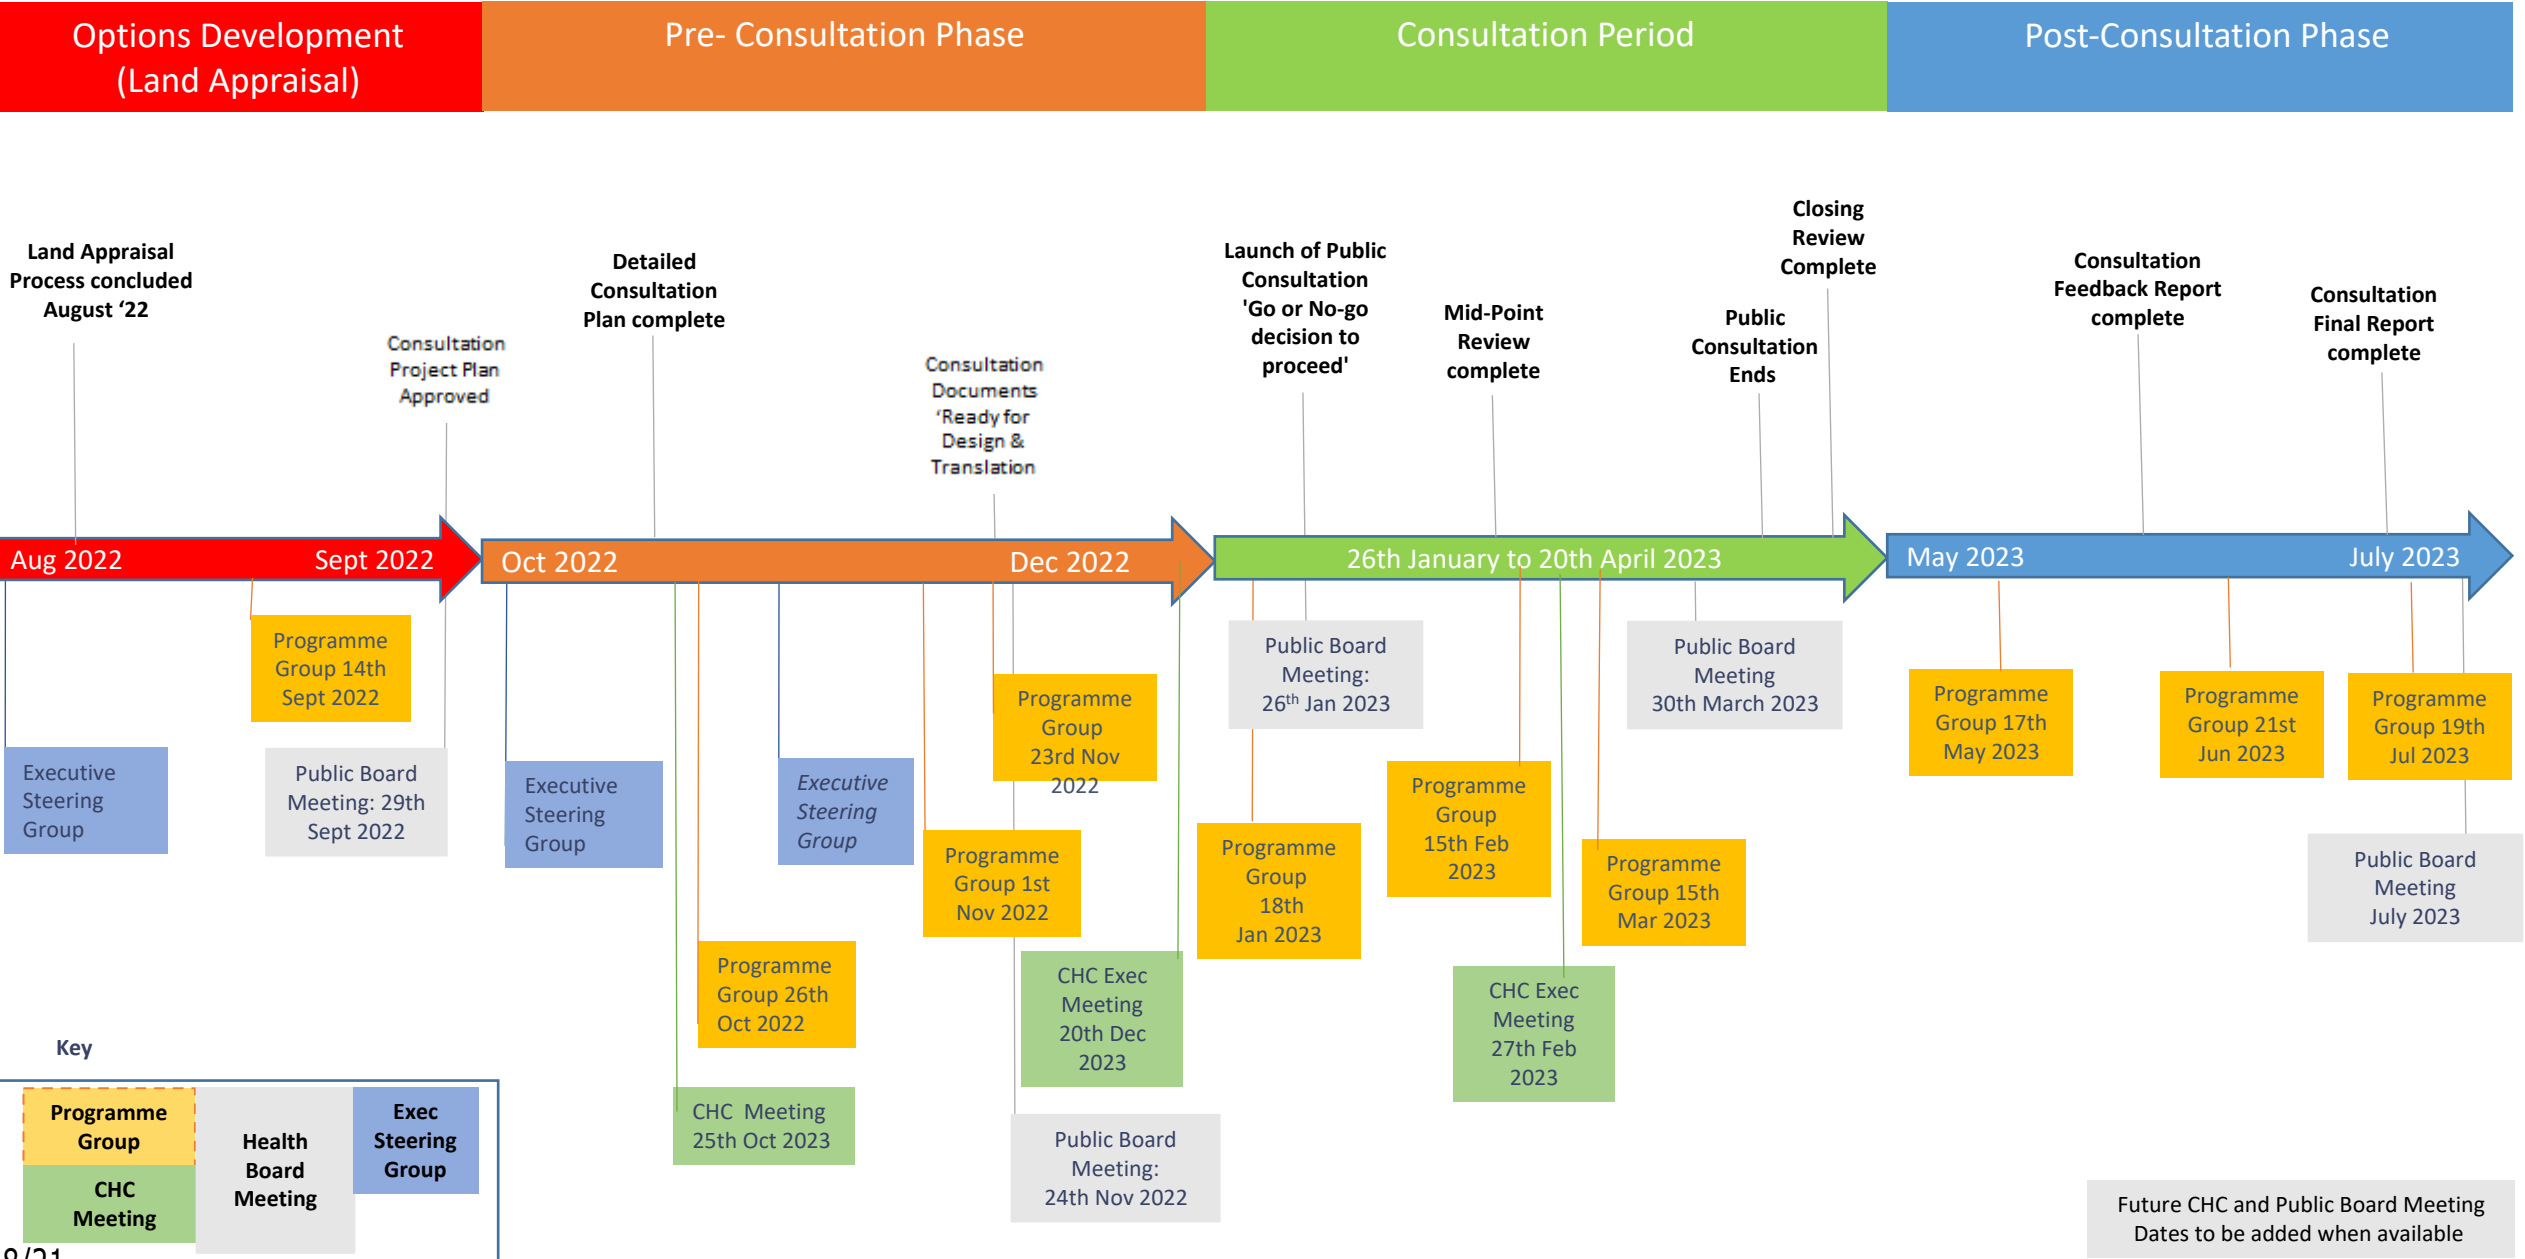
Options Development (Land Appraisal)

Pre- Consultation Phase

Consultation Period

Post-Consultation Phase

Land Appraisal Process concluded August ‘22

Consultation Project Plan Approved

Detailed Consultation Plan complete

Consultation Documents ‘Ready for Design & Translation

Launch of Public Consultation 'Go or No-go decision to proceed'

Mid-Point Review complete

Public Consultation Ends

Closing Review Complete

Consultation Feedback Report complete

Consultation Final Report complete

Aug 2022

Sept 2022

Oct 2022

Dec 2022

26th January to 20th April 2023

May 2023

July 2023

Programme Group 14th Sept 2022

Executive Steering Group

Public Board Meeting: 29th Sept 2022

Executive Steering Group

Executive Steering Group

Programme Group 23rd Nov 2022

Programme Group 1st Nov 2022

Programme Group 26th Oct 2022

CHC Meeting 25th Oct 2023

CHC Exec Meeting 20th Dec 2023

Public Board Meeting: 24th Nov 2022

Public Board Meeting: 26$^{th}$ Jan 2023

Programme Group 18th Jan 2023

Programme Group 15th Feb 2023

CHC Exec Meeting 27th Feb 2023

Public Board Meeting 30th March 2023

Programme Group 15th Mar 2023

Programme Group 17th May 2023

Programme Group 21st Jun 2023

Programme Group 19th Jul 2023

Public Board Meeting July 2023

Key

Programme Group

CHC Meeting

Health Board Meeting

Exec Steering Group

Future CHC and Public Board Meeting Dates to be added when available

9/21